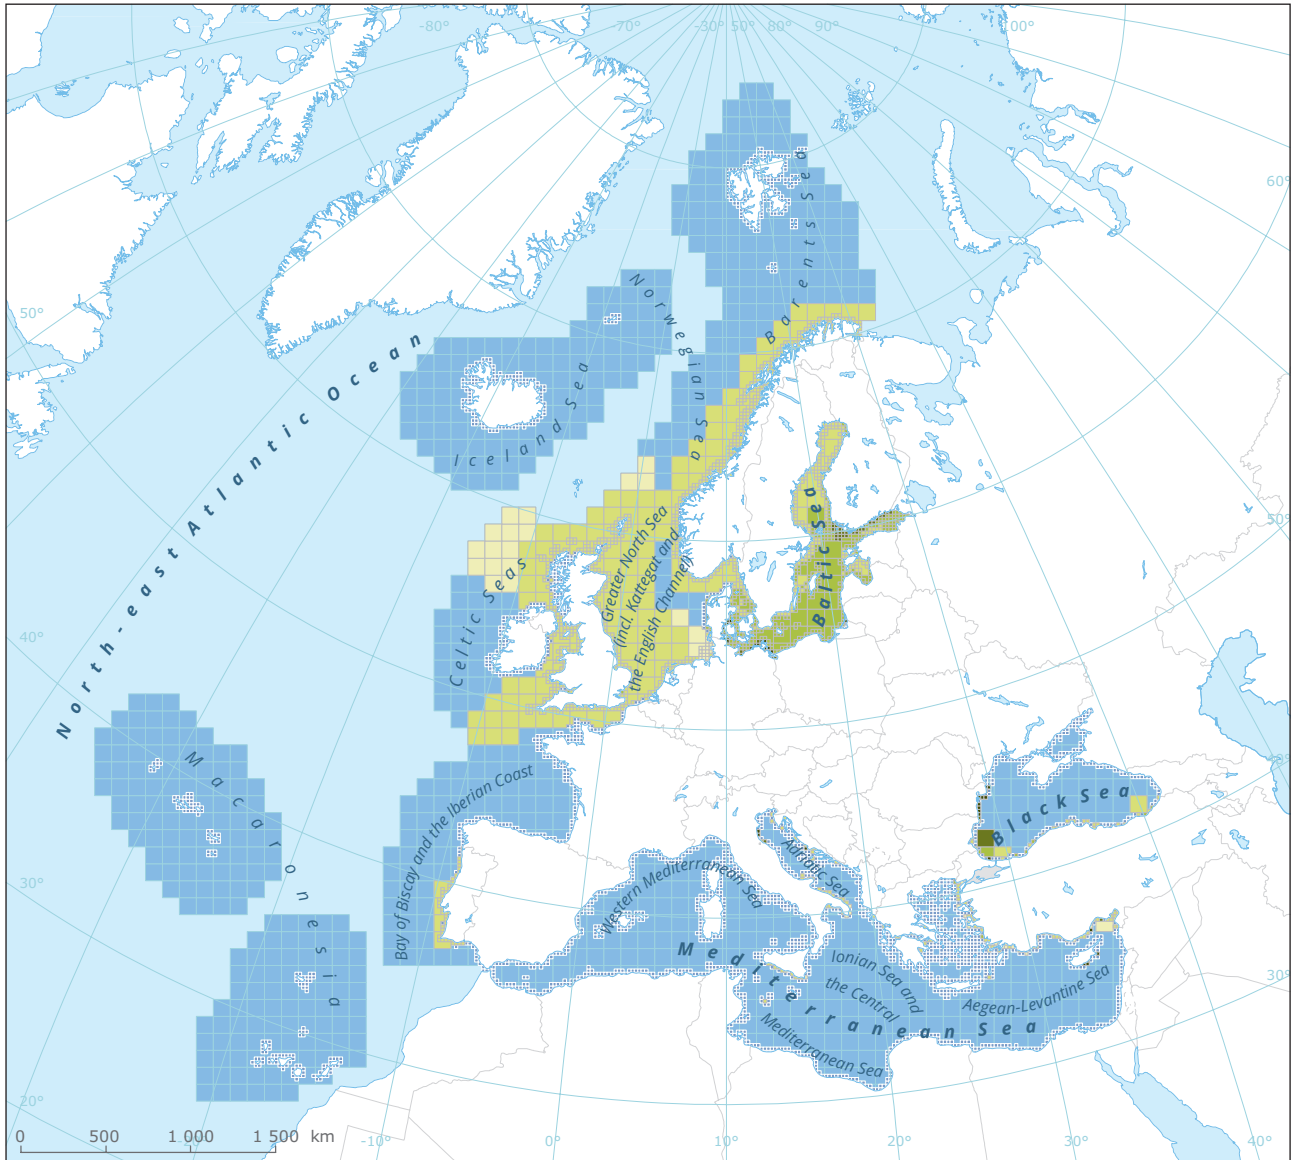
-80° 70° -30° 50° 80° 90° 100°

60°

50°

50°

40°

40°

30°

30°

20°

North-east Atlantic Ocean

Iceland Sea

Norwegian Sea

Barents Sea

Celtic Seas

Greater North Sea (incl. Kattegat and the English Channel)

Baltic Sea

Macaronesia

Bay of Biscay and the Iberian Coast

Western Mediterranean Sea

Adriatic Sea

Ionian Sea and the Central Mediterranean Sea

Aegean-Levantine Sea

Mediterranean Sea

Black Sea

0 500 1 000 1 500 km

-10° 0° 10° 20° 30° 40°